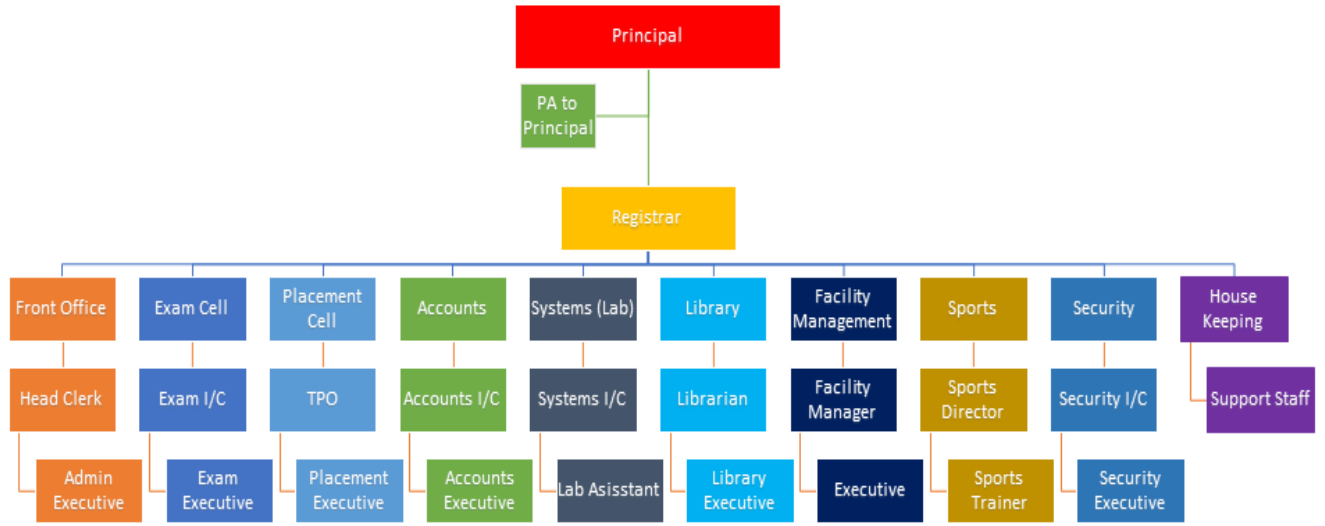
Principal

PA to Principal

Registrar

Front Office
Head Clerk
Admin Executive

Exam Cell
Exam I/C
Exam Executive

Placement Cell
TPO
Placement Executive

Accounts
Accounts I/C
Accounts Executive

Systems (Lab)
Systems I/C
Lab Asisstant

Library
Librarian
Library Executive

Facility Management
Facility Manager
Executive

Sports
Sports Director
Sports Trainer

Security
Security I/C
Security Executive

House Keeping
Support Staff